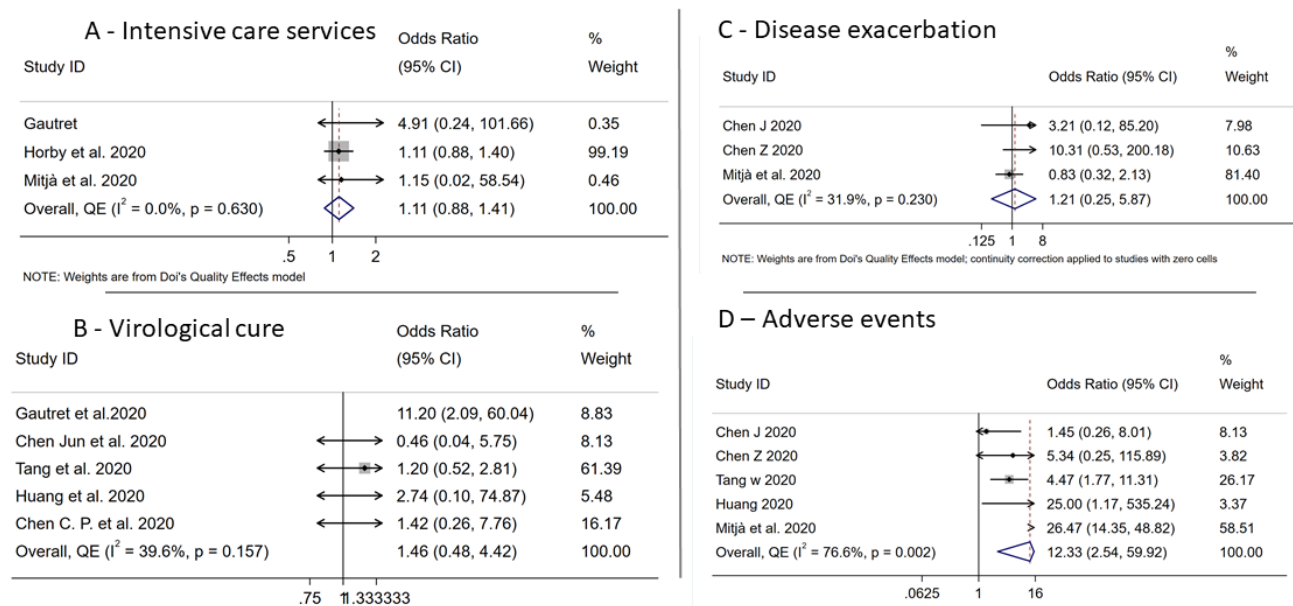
A - Intensive care services

| Study ID | Odds Ratio (95% CI) | % Weight |
|---|---|---|
| Gautret | 4.91 (0.24, 101.66) | 0.35 |
| Horby et al. 2020 | 1.11 (0.88, 1.40) | 99.19 |
| Mitjà et al. 2020 | 1.15 (0.02, 58.54) | 0.46 |
| Overall, QE ($I^2$ = 0.0%, p = 0.630) | 1.11 (0.88, 1.41) | 100.00 |

.5 1 2

NOTE: Weights are from Doi's Quality Effects model

B - Virological cure

| Study ID | Odds Ratio (95% CI) | % Weight |
|---|---|---|
| Gautret et al.2020 | 11.20 (2.09, 60.04) | 8.83 |
| Chen Jun et al. 2020 | 0.46 (0.04, 5.75) | 8.13 |
| Tang et al. 2020 | 1.20 (0.52, 2.81) | 61.39 |
| Huang et al. 2020 | 2.74 (0.10, 74.87) | 5.48 |
| Chen C. P. et al. 2020 | 1.42 (0.26, 7.76) | 16.17 |
| Overall, QE ($I^2$ = 39.6%, p = 0.157) | 1.46 (0.48, 4.42) | 100.00 |

.75 11.333333

C - Disease exacerbation

| Study ID | Odds Ratio (95% CI) | % Weight |
|---|---|---|
| Chen J 2020 | 3.21 (0.12, 85.20) | 7.98 |
| Chen Z 2020 | 10.31 (0.53, 200.18) | 10.63 |
| Mitjà et al. 2020 | 0.83 (0.32, 2.13) | 81.40 |
| Overall, QE ($I^2$ = 31.9%, p = 0.230) | 1.21 (0.25, 5.87) | 100.00 |

.125 1 8

NOTE: Weights are from Doi's Quality Effects model; continuity correction applied to studies with zero cells

D – Adverse events

| Study ID | Odds Ratio (95% CI) | % Weight |
|---|---|---|
| Chen J 2020 | 1.45 (0.26, 8.01) | 8.13 |
| Chen Z 2020 | 5.34 (0.25, 115.89) | 3.82 |
| Tang w 2020 | 4.47 (1.77, 11.31) | 26.17 |
| Huang 2020 | 25.00 (1.17, 535.24) | 3.37 |
| Mitjà et al. 2020 | 26.47 (14.35, 48.82) | 58.51 |
| Overall, QE ($I^2$ = 76.6%, p = 0.002) | 12.33 (2.54, 59.92) | 100.00 |

.0625 1 16